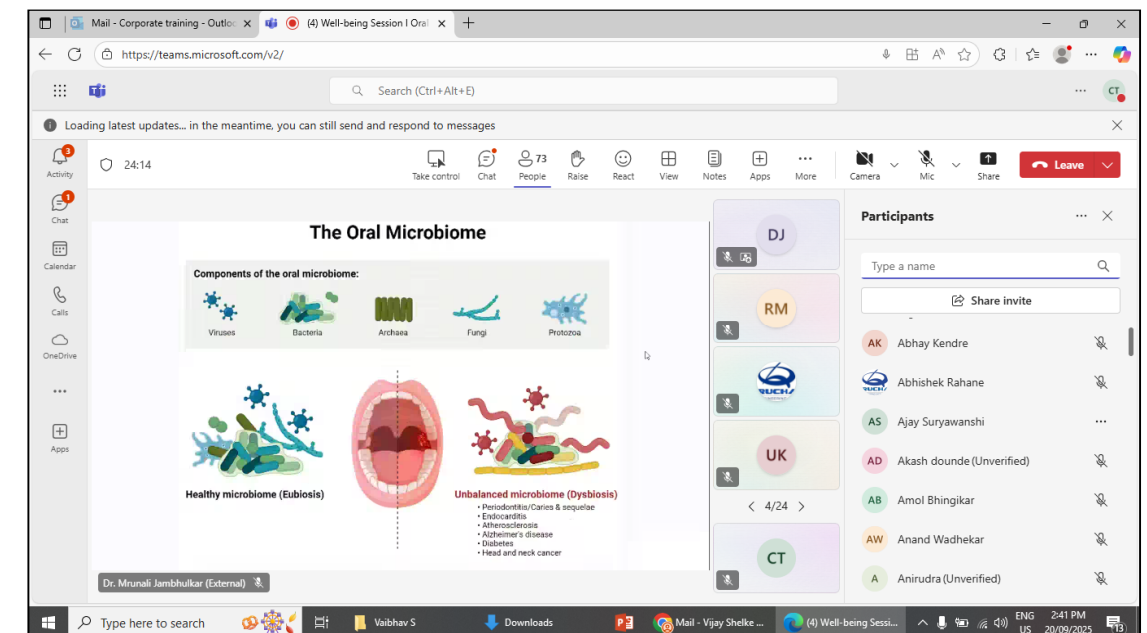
Mail - Corporate training - Outlo
(4) Well-being Session I Oral
https://teams.microsoft.com/v2/
Search (Ctrl+Alt+E)
CT
Loading latest updates... in the meantime, you can still send and respond to messages
3
Activity
1
Chat
Calendar
Calls
OneDrive
...
Apps
24:14
Take control
Chat
73
People
Raise
React
View
Notes
Apps
More
Camera
Mic
Share
Leave

The Oral Microbiome

Components of the oral microbiome:
Viruses
Bacteria
Archaea
Fungi
Protozoa

Healthy microbiome (Eubiosis)
Unbalanced microbiome (Dysbiosis)
• Periodontitis/Caries & sequelae
• Endocarditis
• Atherosclerosis
• Alzheimer's disease
• Diabetes
• Head and neck cancer

Dr. Mrunali Jambhulkar (External)

DJ
RM
UK
4/24
CT

Participants
Type a name
Share invite
AK Abhay Kendre
Abhishek Rahane
AS Ajay Suryawanshi
AD Akash dounde (Unverified)
AB Amol Bhingikar
AW Anand Wadhekar
A Anirudra (Unverified)

Type here to search
Vaibhav S
Downloads
Mail - Vijay Shelke ...
(4) Well-being Sessi...
ENG US
2:41 PM
20/09/2025
13